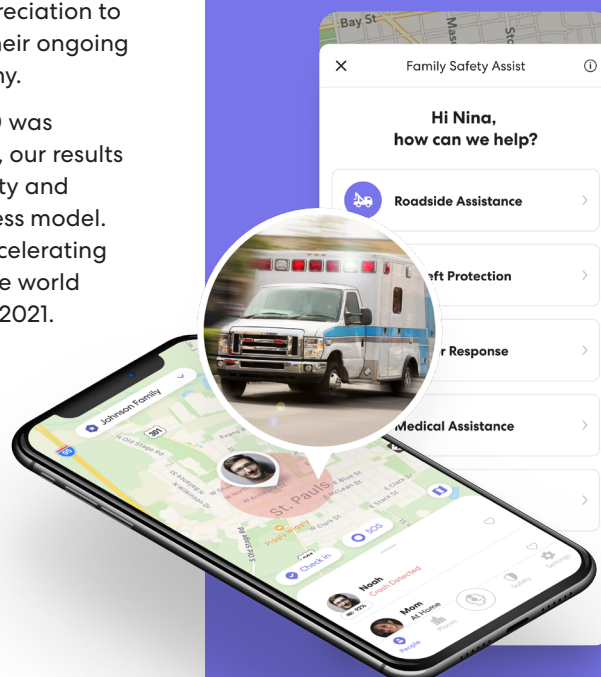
reciation to
heir ongoing
ny.

0 was
, our results
ty and
ess model.
celerating
e world
2021.

Bay St
Mas
Sto

Family Safety Assist

Hi Nina,
how can we help?

Roadside Assistance

eft Protection

r Response

Medical Assistance

Johnson Family

391

St. Pauls

SOS

Check In

Noah
Crash Detected

Mom
At Home

People

Places

Safety

Settings